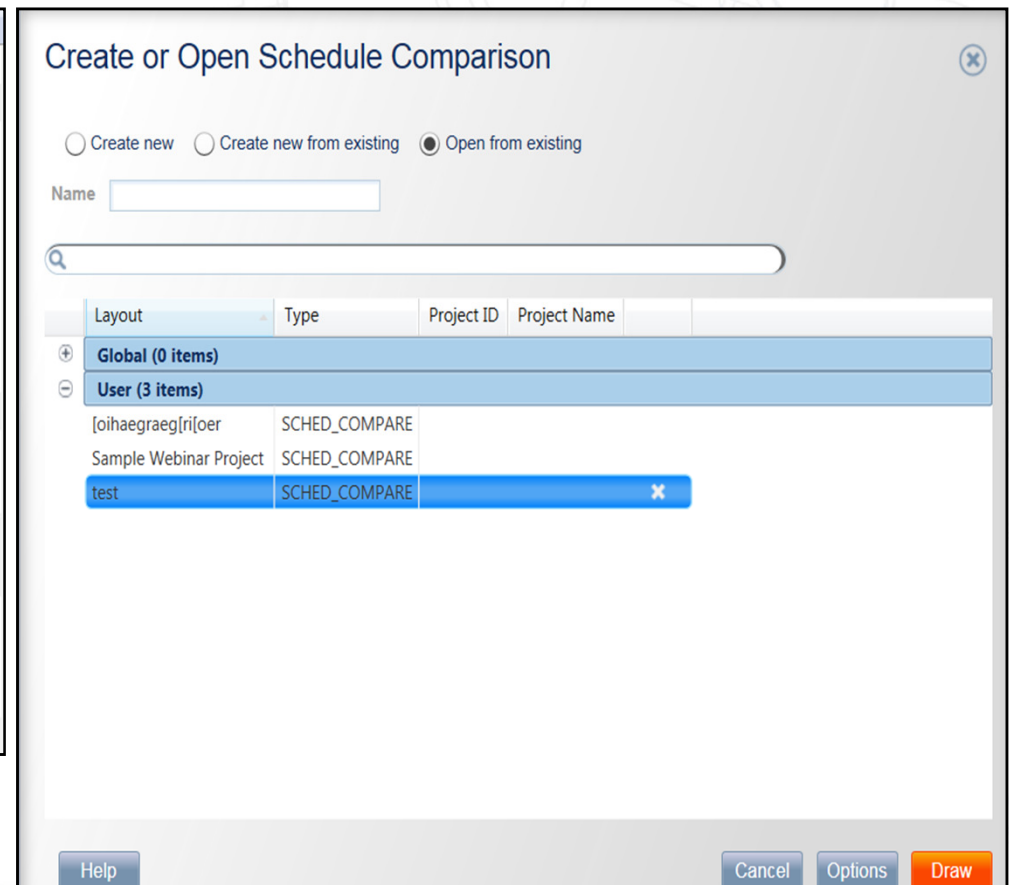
Create or Open Schedule Comparison

Create new   Create new from existing   Open from existing

Name

| Layout | Type | Project ID | Project Name |
|---|---|---|---|
| Global (0 items) | | | |
| User (3 items) | | | |
| [oihaegraeg[ri[oer | SCHED_COMPARE | | |
| Sample Webinar Project | SCHED_COMPARE | | |
| test | SCHED_COMPARE | | |

Help   Cancel   Options   Draw